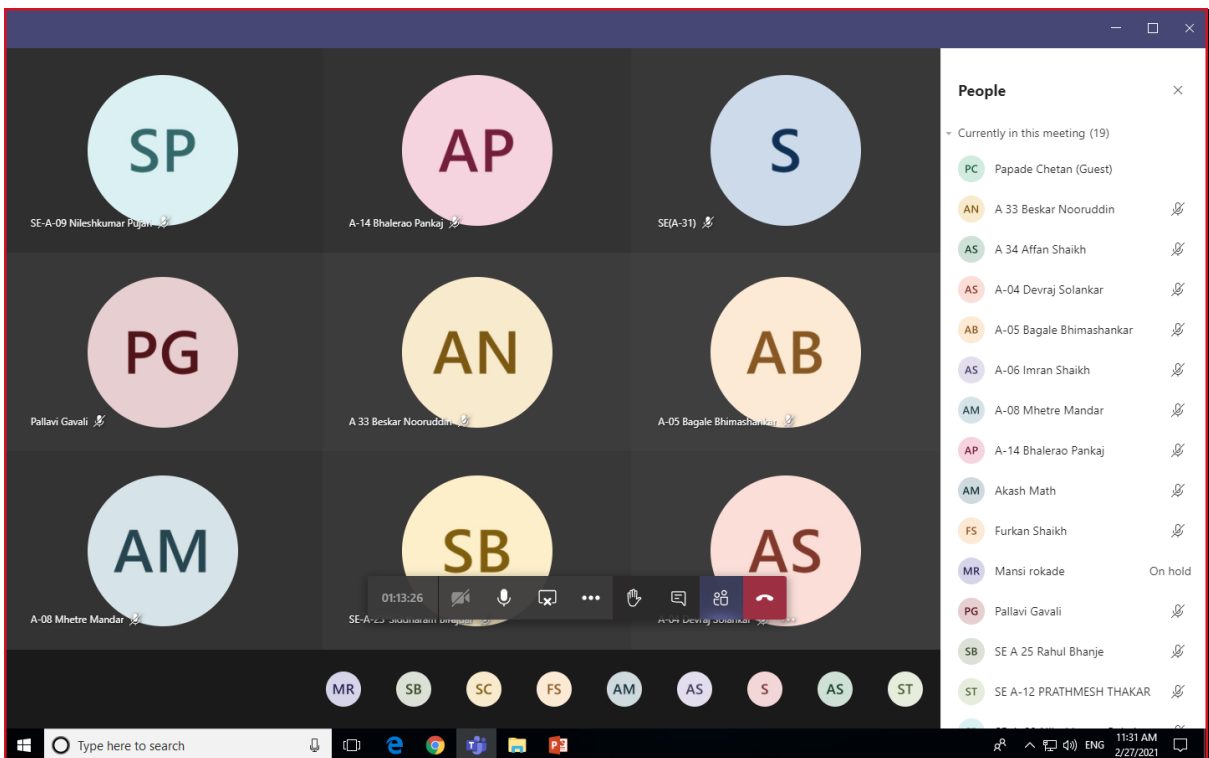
SP
SE-A-09 Nileshkumar Pujari

AP
A-14 Bhalerao Pankaj

S
SE(A-31)

PG
Pallavi Gavali

AN
A 33 Beskar Nooruddin

AB
A-05 Bagale Bhimashankar

AM
A-08 Mhetre Mandar

SB
SE-A-25 Siddharam Bhajani

AS
A-04 Devraj Solankar

01:13:26

MR SB SC FS AM AS S AS ST

People
Currently in this meeting (19)
PC Papade Chetan (Guest)
AN A 33 Beskar Nooruddin
AS A 34 Affan Shaikh
AS A-04 Devraj Solankar
AB A-05 Bagale Bhimashankar
AS A-06 Imran Shaikh
AM A-08 Mhetre Mandar
AP A-14 Bhalerao Pankaj
AM Akash Math
FS Furkan Shaikh
MR Mansi rokade On hold
PG Pallavi Gavali
SB SE A 25 Rahul Bhanje
ST SE A-12 PRATHMESH THAKAR

Type here to search
ENG 11:31 AM 2/27/2021